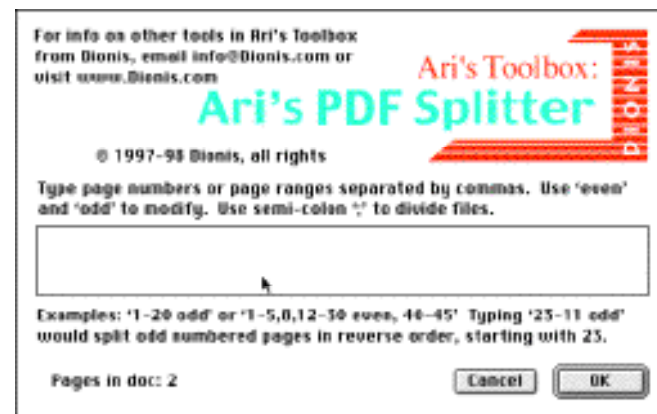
For info on other tools in Ari's Toolbox from Dionis, email info@Dionis.com or visit www.Dionis.com

Ari's Toolbox:

Ari's PDF Splitter

DIONIS

© 1997-98 Dionis, all rights

Type page numbers or page ranges separated by commas. Use 'even' and 'odd' to modify. Use semi-colon ';' to divide files.

Examples: '1-20 odd' or '1-5,8,12-30 even, 44-45' Typing '23-11 odd' would split odd numbered pages in reverse order, starting with 23.

Pages in doc: 2

Cancel

OK